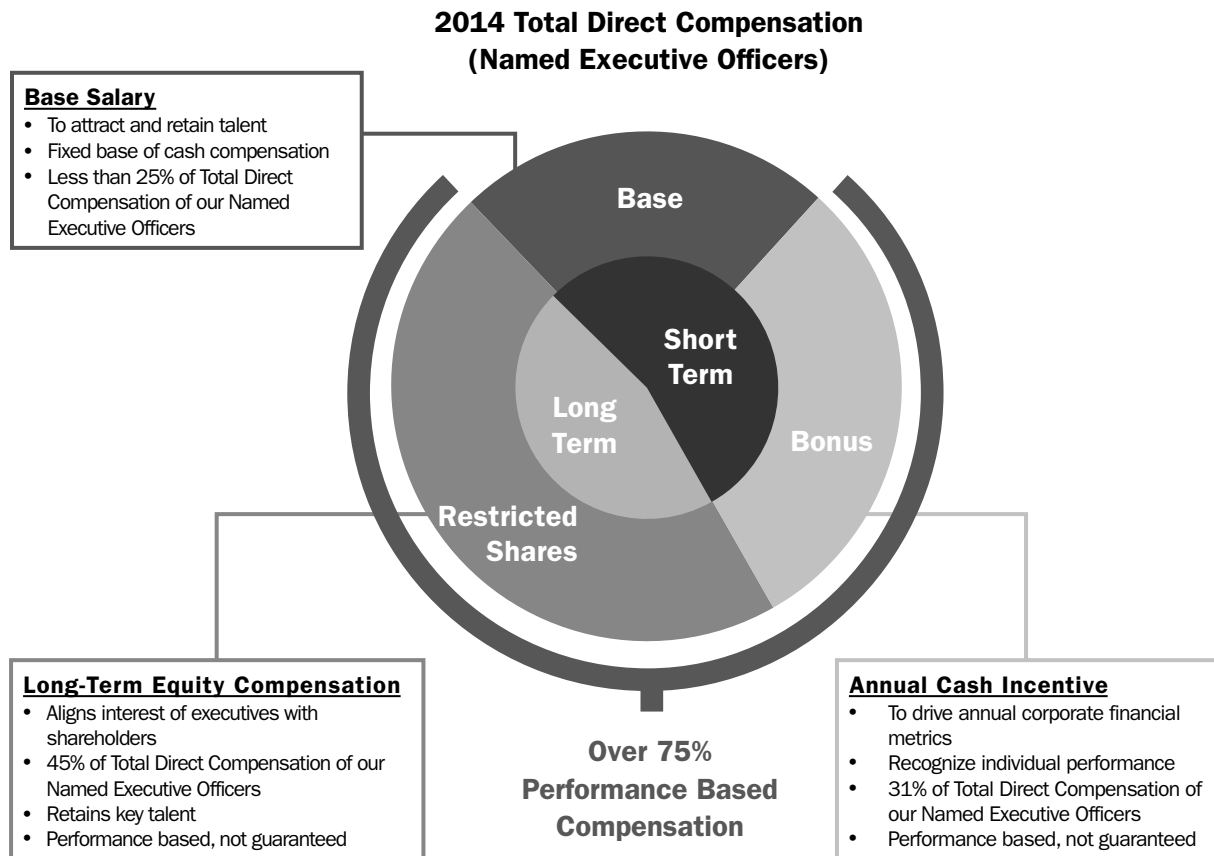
2014 Total Direct Compensation
(Named Executive Officers)

Base Salary
- To attract and retain talent
- Fixed base of cash compensation
- Less than 25% of Total Direct Compensation of our Named Executive Officers

Base

Short Term

Long Term

Bonus

Restricted Shares

Long-Term Equity Compensation
- Aligns interest of executives with shareholders
- 45% of Total Direct Compensation of our Named Executive Officers
- Retains key talent
- Performance based, not guaranteed

Over 75% Performance Based Compensation

Annual Cash Incentive
- To drive annual corporate financial metrics
- Recognize individual performance
- 31% of Total Direct Compensation of our Named Executive Officers
- Performance based, not guaranteed